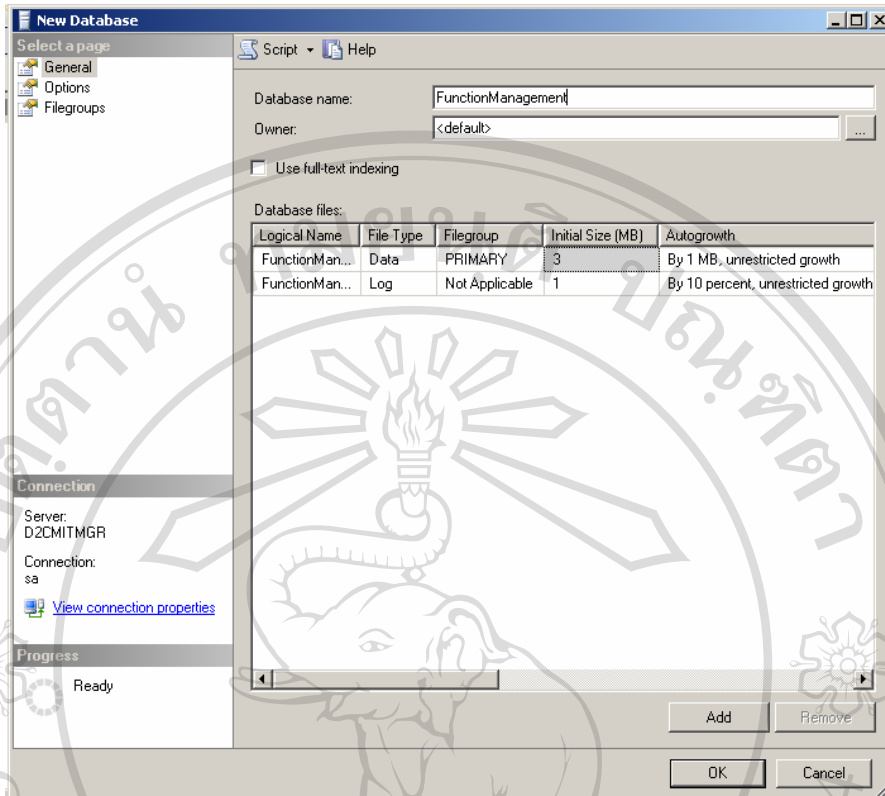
New Database

Select a page
General
Options
Filegroups

Script ▾ Help

Database name: FunctionManagement
Owner: <default> ...

Use full-text indexing

Database files:

| Logical Name | File Type | Filegroup | Initial Size (MB) | Autogrowth |
|---|---|---|---|---|
| FunctionMan... | Data | PRIMARY | 3 | By 1 MB, unrestricted growth |
| FunctionMan... | Log | Not Applicable | 1 | By 10 percent, unrestricted growth |

Connection
Server:
D2CMITMGR
Connection:
sa
View connection properties

Progress
Ready

Add Remove

OK Cancel